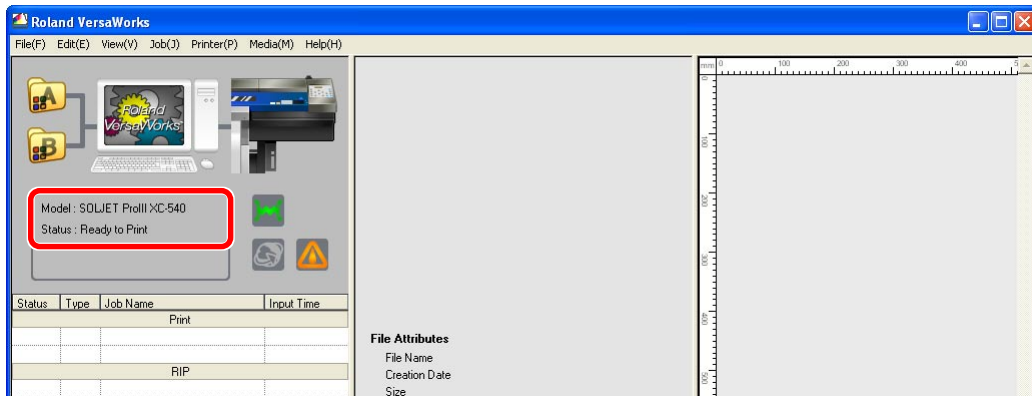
Roland VersaWorks

File(F) Edit(E) View(V) Job(J) Printer(P) Media(M) Help(H)

A

B

Roland VersaWorks

Model : SOLJET ProIII XC-540
Status : Ready to Print

| Status | Type | Job Name | Input Time |
|---|---|---|---|
| | | Print | |
| | | | |
| | | | |
| | | RIP | |
| | | | |

File Attributes
File Name
Creation Date
Size

mm 0 100 200 300 400 5

100
200
300
400
500